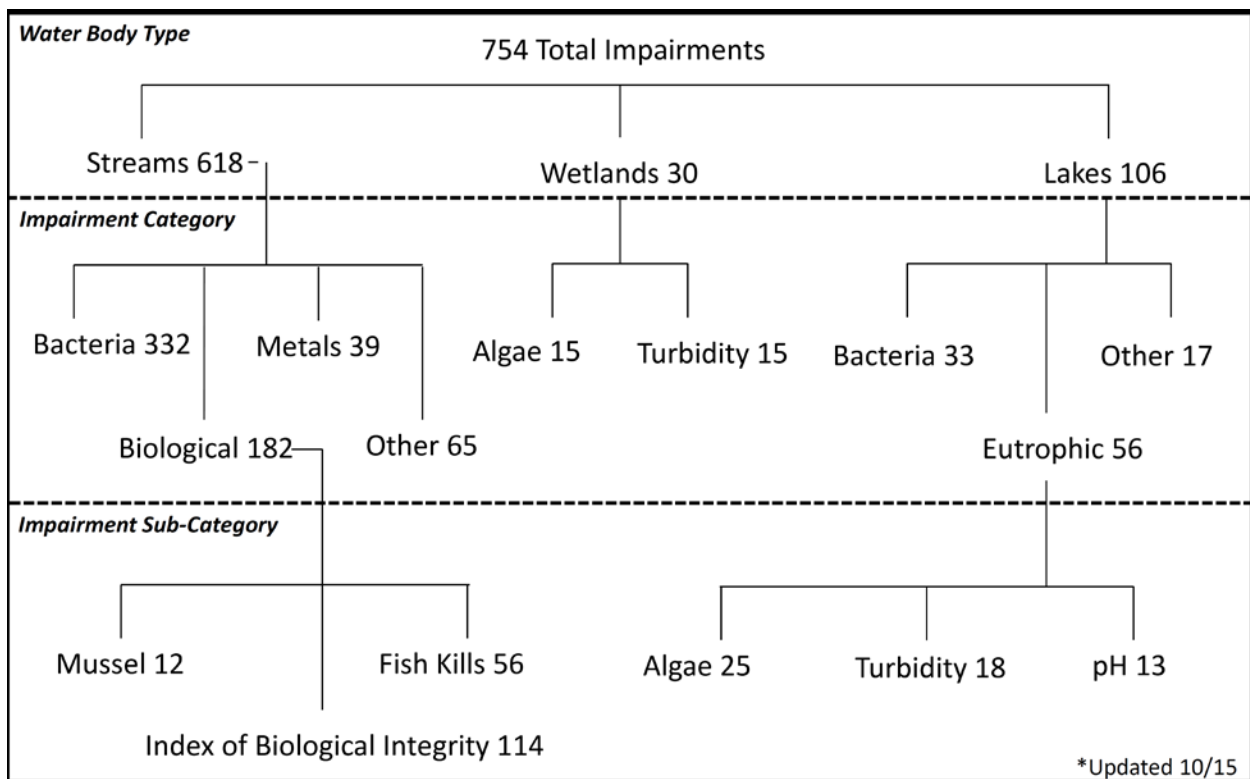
Water Body Type

754 Total Impairments

Streams 618

Wetlands 30

Lakes 106

Impairment Category

Bacteria 332

Metals 39

Biological 182

Other 65

Algae 15

Turbidity 15

Bacteria 33

Other 17

Eutrophic 56

Impairment Sub-Category

Mussel 12

Fish Kills 56

Index of Biological Integrity 114

Algae 25

Turbidity 18

pH 13

*Updated 10/15